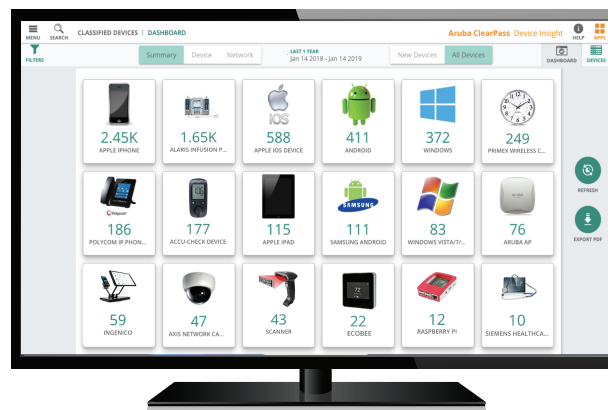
MENU SEARCH CLASSIFIED DEVICES | DASHBOARD

Aruba ClearPass Device Insight

HELP APPS

FILTERS

Summary Device Network

LAST 1 YEAR
Jan 14 2018 - Jan 14 2019

New Devices All Devices

DASHBOARD DEVICES

2.45K
APPLE IPHONE

1.65K
ALARIS INFUSION P...

iOS
588
APPLE IOS DEVICE

411
ANDROID

372
WINDOWS

249
PRIMEX WIRELESS C...

Polycom
186
POLYCOM IP PHON...

177
ACCU-CHECK DEVICE

115
APPLE IPAD

SAMSUNG
111
SAMSUNG ANDROID

83
WINDOWS VISTA/7/...

76
ARUBA AP

59
INGENICO

47
AXIS NETWORK CA...

43
SCANNER

22
ECOBEE

12
RASPBERRY PI

10
SIEMENS HEALTHCA...

REFRESH

EXPORT PDF